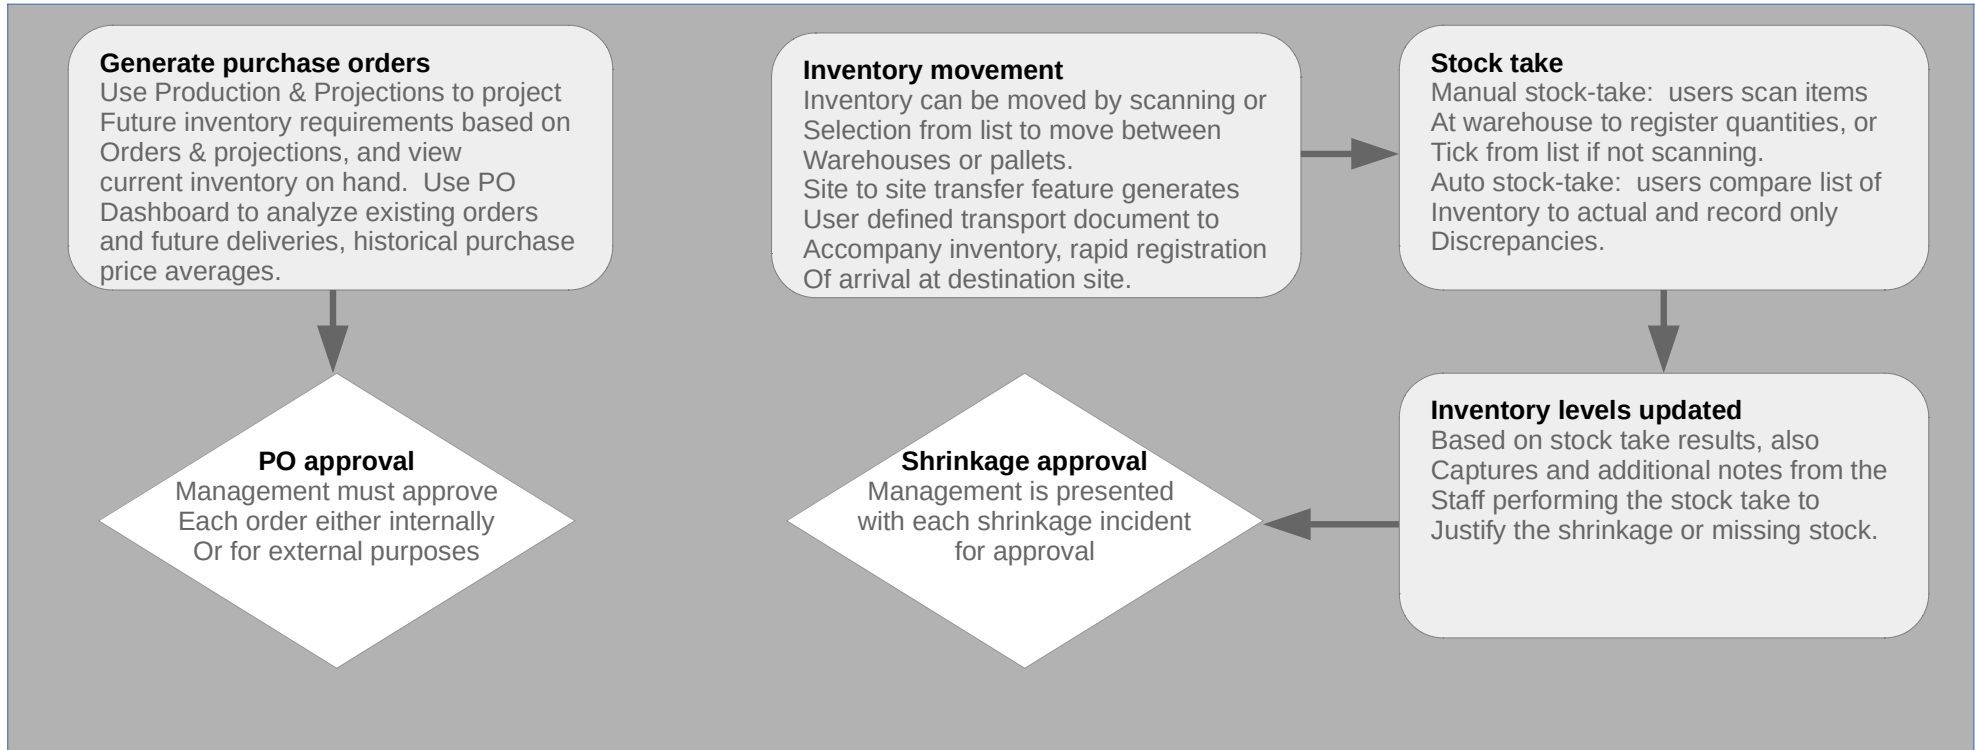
**Generate purchase orders**
Use Production & Projections to project Future inventory requirements based on Orders & projections, and view current inventory on hand. Use PO Dashboard to analyze existing orders and future deliveries, historical purchase price averages.

**PO approval**
Management must approve Each order either internally Or for external purposes

**Inventory movement**
Inventory can be moved by scanning or Selection from list to move between Warehouses or pallets.
Site to site transfer feature generates User defined transport document to Accompany inventory, rapid registration Of arrival at destination site.

**Stock take**
Manual stock-take: users scan items At warehouse to register quantities, or Tick from list if not scanning.
Auto stock-take: users compare list of Inventory to actual and record only Discrepancies.

**Inventory levels updated**
Based on stock take results, also Captures and additional notes from the Staff performing the stock take to Justify the shrinkage or missing stock.

**Shrinkage approval**
Management is presented with each shrinkage incident for approval